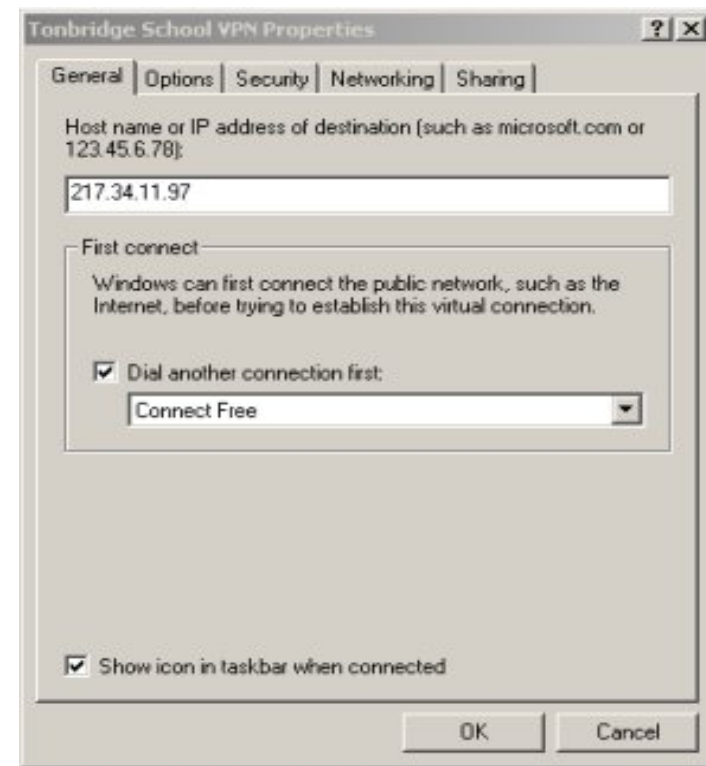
Tonbridge School VPN Properties

? X

General | Options | Security | Networking | Sharing

Host name or IP address of destination (such as microsoft.com or 123.45.6.78):

217.34.11.97

First connect

Windows can first connect the public network, such as the Internet, before trying to establish this virtual connection.

Dial another connection first:

Connect Free

Show icon in taskbar when connected

OK

Cancel